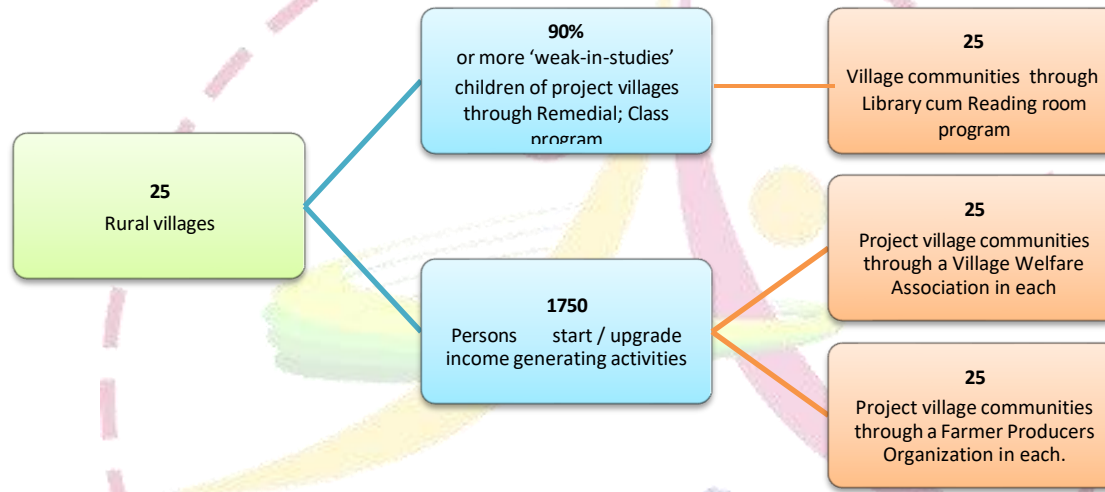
25
Rural villages

90%
or more 'weak-in-studies' children of project villages through Remedial; Class program

25
Village communities through Library cum Reading room program

1750
Persons start / upgrade income generating activities

25
Project village communities through a Village Welfare Association in each

25
Project village communities through a Farmer Producers Organization in each.